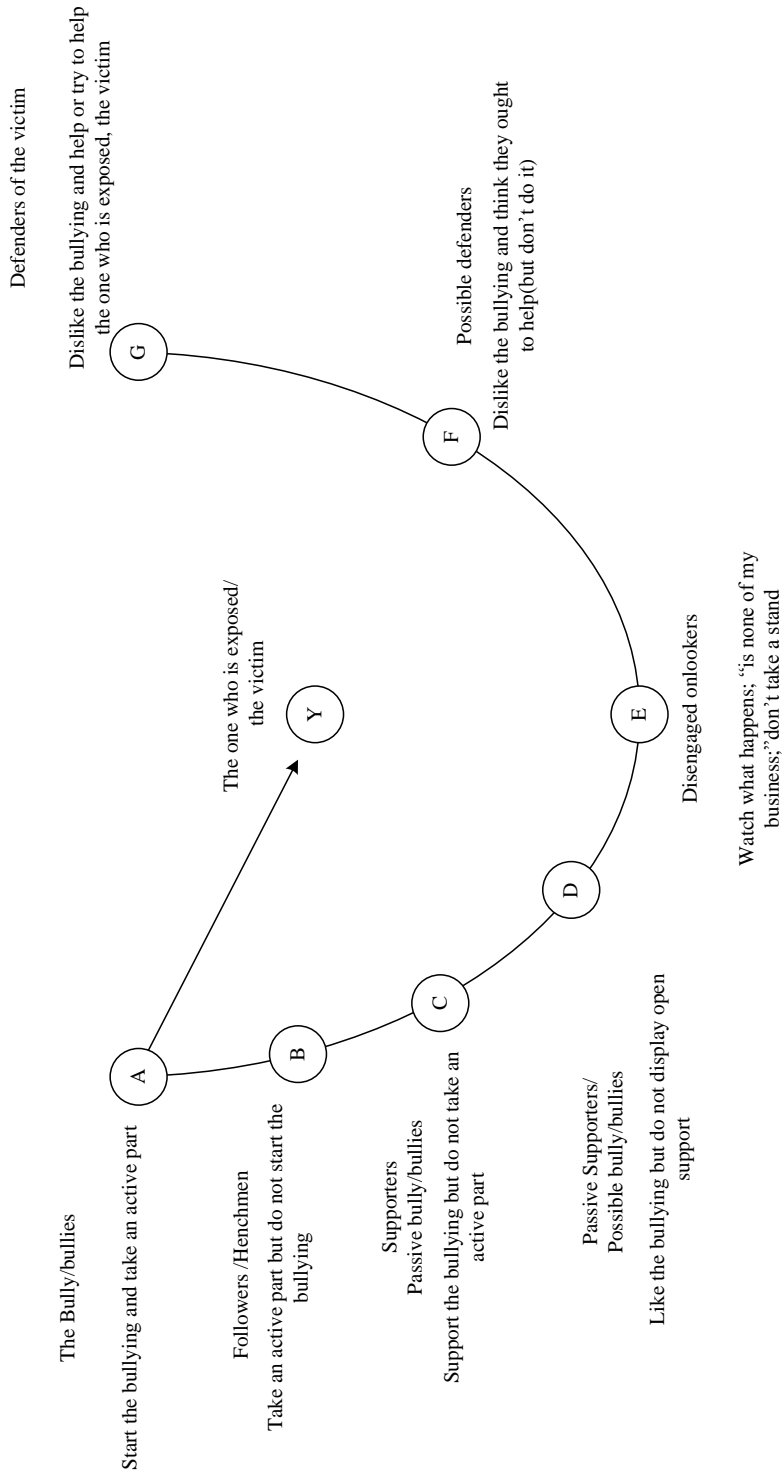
The Bully/bullies

Start the bullying and take an active part

A

Followers /Henchmen

Take an active part but do not start the bullying

B

Supporters
Passive bully/bullies

Support the bullying but do not take an active part

C

Passive Supporters/
Possible bully/bullies

Like the bullying but do not display open support

D

Disengaged onlookers

Watch what happens; "is none of my business;" don't take a stand

E

Possible defenders

Dislike the bullying and think they ought to help(but don't do it)

F

Defenders of the victim

Dislike the bullying and help or try to help the one who is exposed, the victim

G

The one who is exposed/
the victim

Y